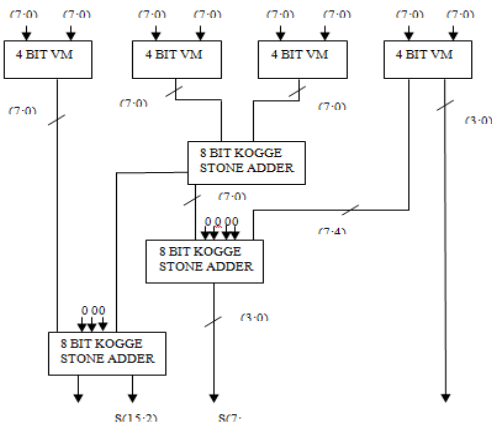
(7:0) (7:0)
4 BIT VM
(7:0) (7:0)
4 BIT VM
(7:0) (7:0)
4 BIT VM
(7:0) (7:0)
4 BIT VM
(7:0)
(7:0)
(7:0)
(3:0)
8 BIT KOGGE STONE ADDER
(7:0)
0 0 0 0
(7:4)
8 BIT KOGGE STONE ADDER
0 0 0
(3:0)
8 BIT KOGGE STONE ADDER
S(15:2)
S(7: